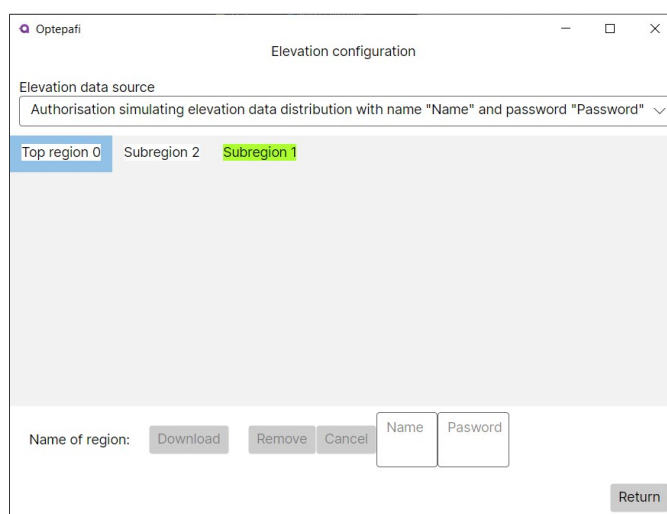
Optepafi

Elevation configuration

Elevation data source

Authorisation simulating elevation data distribution with name "Name" and password "Password"

Top region 0 Subregion 2 Subregion 1

Name of region: Download Remove Cancel Name Password

Return